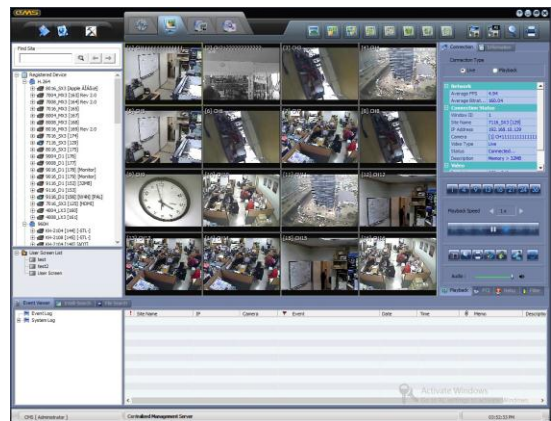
Find Site

Registered Device

User Screen List
test
test2
User Screen

Event Viewer
Event Log
System Log

Site Name
IP
Camera
Event
Date
Time
Memo

Connection
Connection Type
Live
Playback

Network
Average FPS
Average Bitrate
Connection Status
Version ID
Site Name
IP Address
Camera
Video Type
Status
Description
Video

Playback Speed
1x

Audio

Playback

Activate Windows

CMS [ Administrator ]
Centralized Management Server